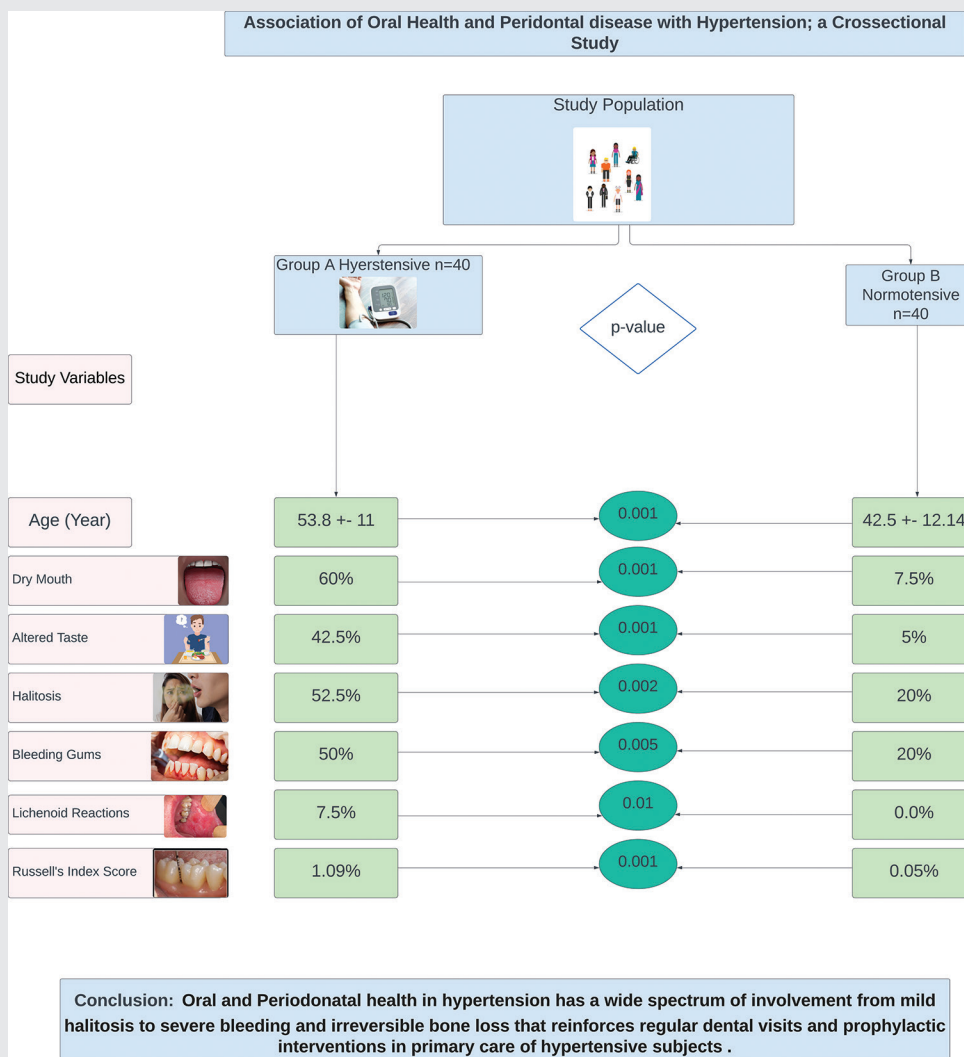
Association of Oral Health and Peridontal disease with Hypertension; a Crossectional Study

Study Population

Group A Hyerstensive n=40

p-value

Group B Normotensive n=40

Study Variables

Age (Year)
53.8 +- 11
0.001
42.5 +- 12.14

Dry Mouth
60%
0.001
7.5%

Altered Taste
42.5%
0.001
5%

Halitosis
52.5%
0.002
20%

Bleeding Gums
50%
0.005
20%

Lichenoid Reactions
7.5%
0.01
0.0%

Russell's Index Score
1.09%
0.001
0.05%

Conclusion: Oral and Periodonatal health in hypertension has a wide spectrum of involvement from mild halitosis to severe bleeding and irreversible bone loss that reinforces regular dental visits and prophylactic interventions in primary care of hypertensive subjects .